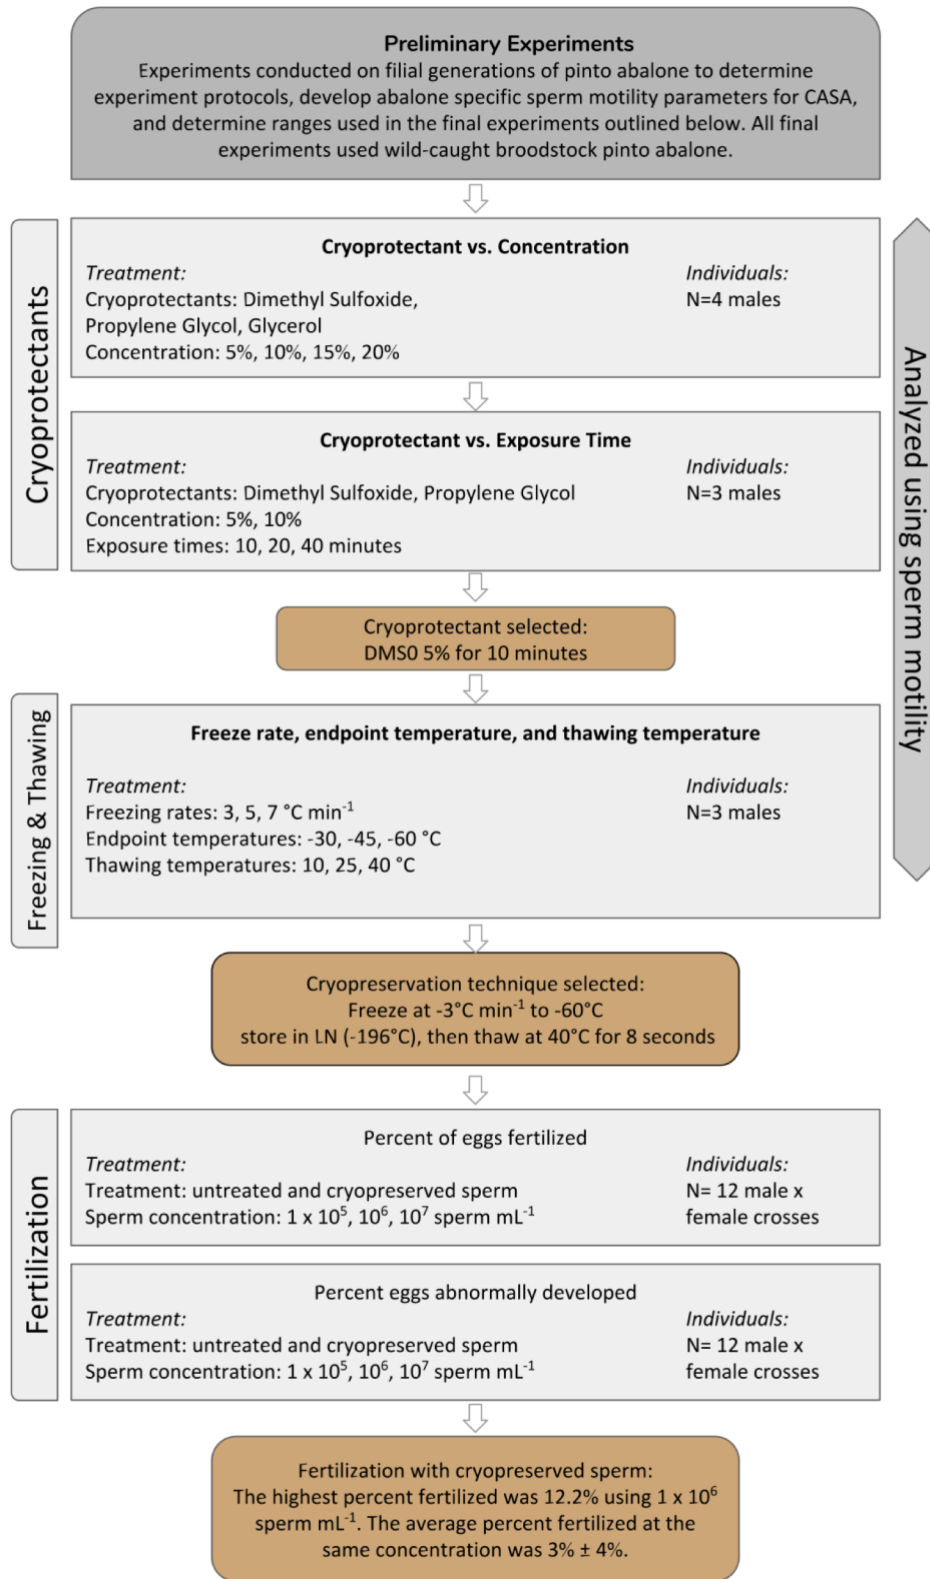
Preliminary Experiments
Experiments conducted on filial generations of pinto abalone to determine experiment protocols, develop abalone specific sperm motility parameters for CASA, and determine ranges used in the final experiments outlined below. All final experiments used wild-caught broodstock pinto abalone.

Cryoprotectants

Cryoprotectant vs. Concentration
Treatment:
Cryoprotectants: Dimethyl Sulfoxide, Propylene Glycol, Glycerol
Concentration: 5%, 10%, 15%, 20%
Individuals:
N=4 males

Cryoprotectant vs. Exposure Time
Treatment:
Cryoprotectants: Dimethyl Sulfoxide, Propylene Glycol
Concentration: 5%, 10%
Exposure times: 10, 20, 40 minutes
Individuals:
N=3 males

Cryoprotectant selected:
DMS0 5% for 10 minutes

Freezing & Thawing

Freeze rate, endpoint temperature, and thawing temperature
Treatment:
Freezing rates: 3, 5, 7 °C min$^{-1}$
Endpoint temperatures: -30, -45, -60 °C
Thawing temperatures: 10, 25, 40 °C
Individuals:
N=3 males

Analyzed using sperm motility

Cryopreservation technique selected:
Freeze at -3°C min$^{-1}$ to -60°C
store in LN (-196°C), then thaw at 40°C for 8 seconds

Fertilization

Percent of eggs fertilized
Treatment:
Treatment: untreated and cryopreserved sperm
Sperm concentration: 1 x 10$^{5}$, 10$^{6}$, 10$^{7}$ sperm mL$^{-1}$
Individuals:
N= 12 male x female crosses

Percent eggs abnormally developed
Treatment:
Treatment: untreated and cryopreserved sperm
Sperm concentration: 1 x 10$^{5}$, 10$^{6}$, 10$^{7}$ sperm mL$^{-1}$
Individuals:
N= 12 male x female crosses

Fertilization with cryopreserved sperm:
The highest percent fertilized was 12.2% using 1 x 10$^{6}$ sperm mL$^{-1}$. The average percent fertilized at the same concentration was 3% ± 4%.